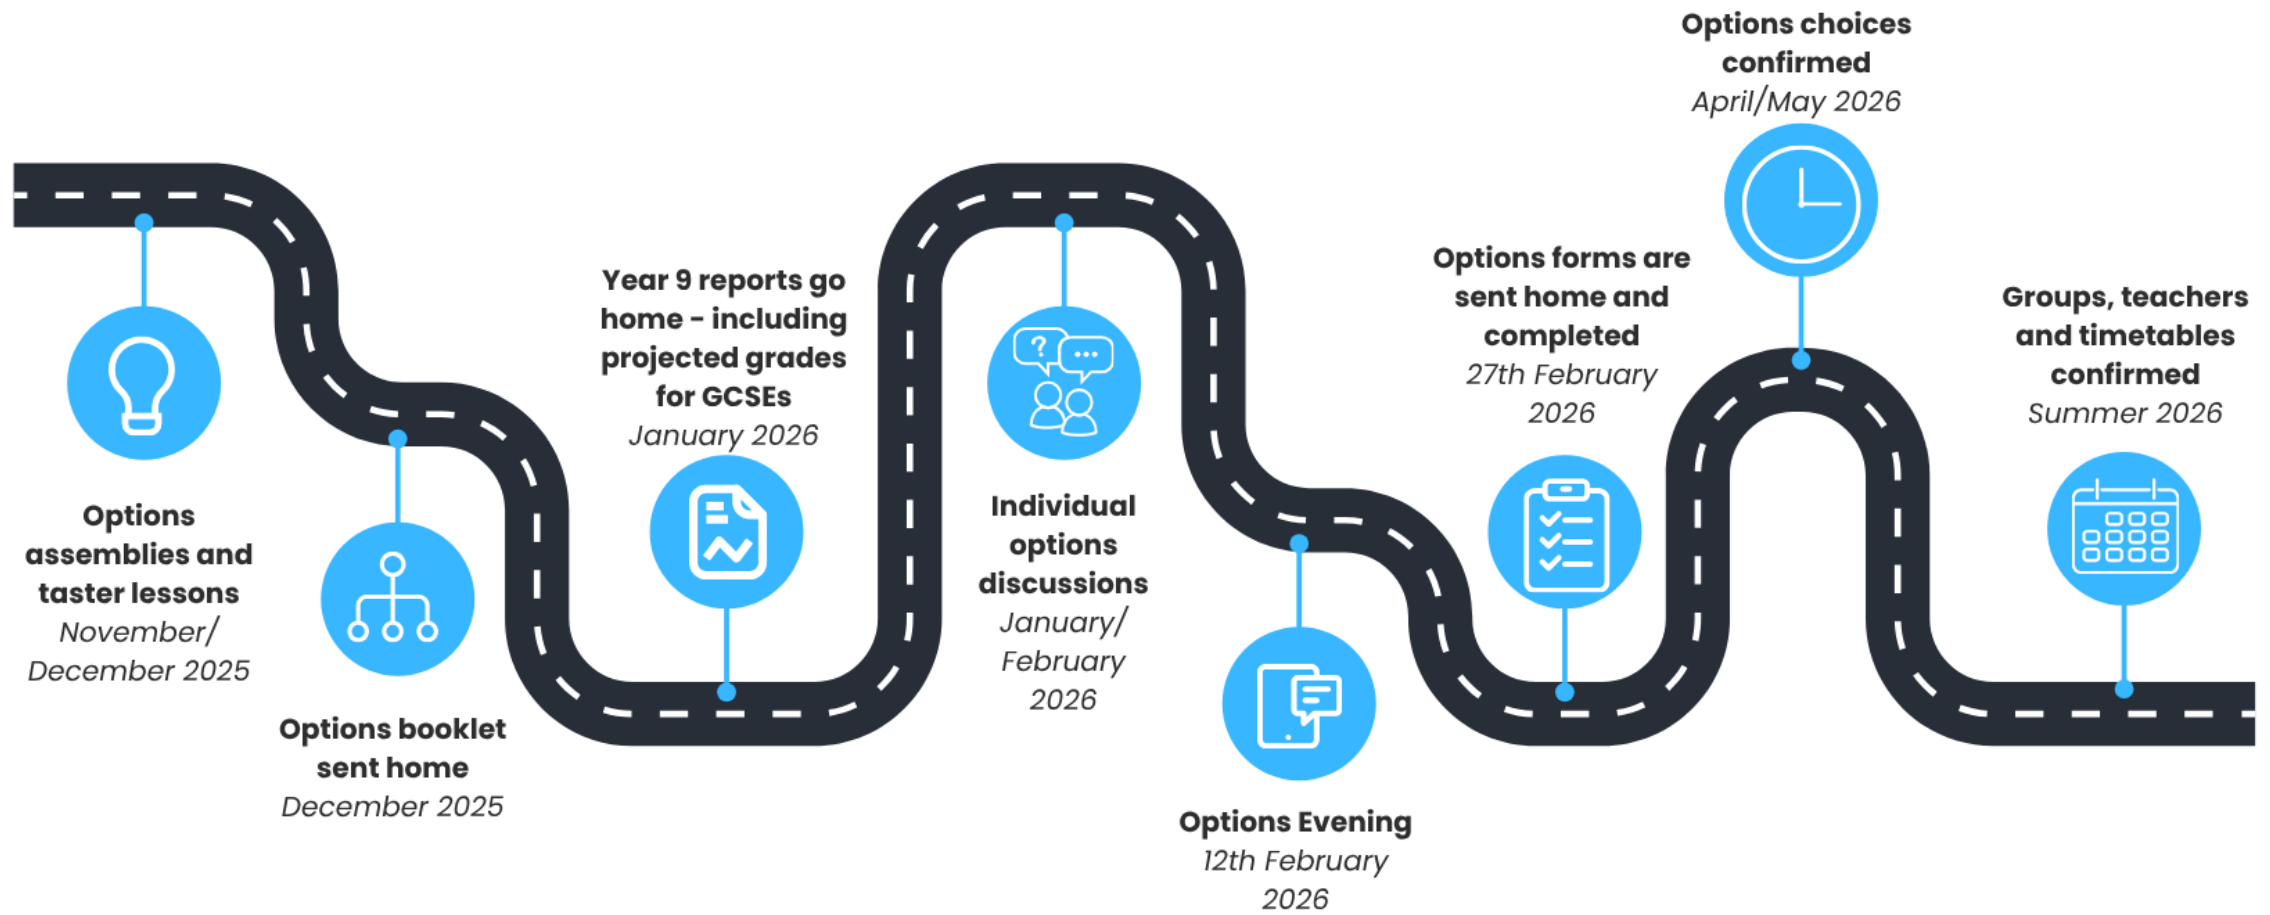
Options assemblies and taster lessons
November/ December 2025

Options booklet sent home
December 2025

Year 9 reports go home - including projected grades for GCSEs
January 2026

Individual options discussions
January/ February 2026

Options Evening
12th February 2026

Options forms are sent home and completed
27th February 2026

Options choices confirmed
April/May 2026

Groups, teachers and timetables confirmed
Summer 2026